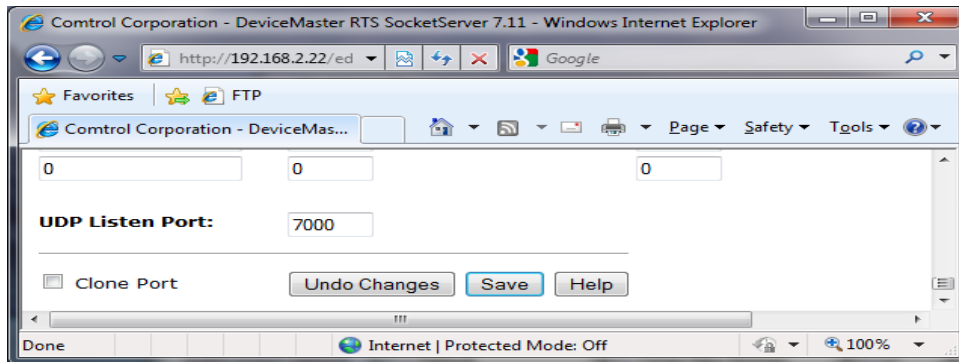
Comtrol Corporation - DeviceMaster RTS SocketServer 7.11 - Windows Internet Explorer

http://192.168.2.22/ed

Google

Favorites FTP

Comtrol Corporation - DeviceMas...

Page ▾ Safety ▾ Tools ▾

0

0

0

UDP Listen Port: 7000

Clone Port

Undo Changes Save Help

Done

Internet | Protected Mode: Off

100%